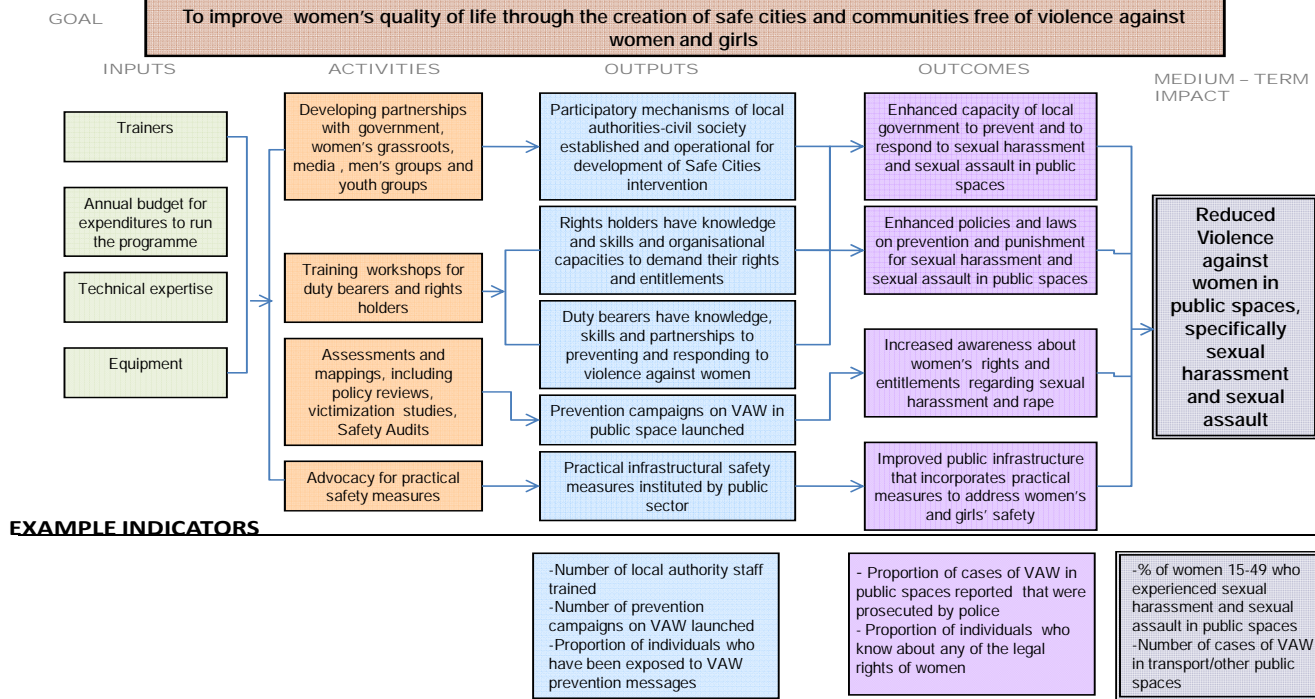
GOAL

To improve women's quality of life through the creation of safe cities and communities free of violence against women and girls

INPUTS

ACTIVITIES

OUTPUTS

OUTCOMES

MEDIUM – TERM IMPACT

Trainers

Annual budget for expenditures to run the programme

Technical expertise

Equipment

Developing partnerships with government, women's grassroots, media , men's groups and youth groups

Training workshops for duty bearers and rights holders

Assessments and mappings, including policy reviews, victimization studies, Safety Audits

Advocacy for practical safety measures

Participatory mechanisms of local authorities-civil society established and operational for development of Safe Cities intervention

Rights holders have knowledge and skills and organisational capacities to demand their rights and entitlements

Duty bearers have knowledge, skills and partnerships to preventing and responding to violence against women

Prevention campaigns on VAW in public space launched

Practical infrastructural safety measures instituted by public sector

Enhanced capacity of local government to prevent and to respond to sexual harassment and sexual assault in public spaces

Enhanced policies and laws on prevention and punishment for sexual harassment and sexual assault in public spaces

Increased awareness about women's rights and entitlements regarding sexual harassment and rape

Improved public infrastructure that incorporates practical measures to address women's and girls' safety

Reduced Violence against women in public spaces, specifically sexual harassment and sexual assault

EXAMPLE INDICATORS

-Number of local authority staff trained
-Number of prevention campaigns on VAW launched
-Proportion of individuals who have been exposed to VAW prevention messages

- Proportion of cases of VAW in public spaces reported that were prosecuted by police
- Proportion of individuals who know about any of the legal rights of women

-% of women 15-49 who experienced sexual harassment and sexual assault in public spaces
-Number of cases of VAW in transport/other public spaces